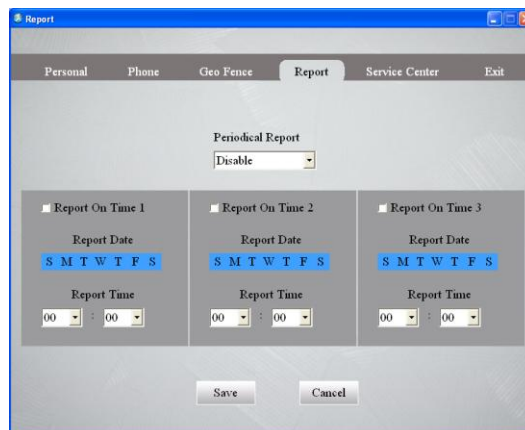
Report

Personal Phone Geo Fence Report Service Center Exit

Periodical Report

Disable

Report On Time 1

Report Date

S M T W T F S

Report Time

00 : 00

Report On Time 2

Report Date

S M T W T F S

Report Time

00 : 00

Report On Time 3

Report Date

S M T W T F S

Report Time

00 : 00

Save Cancel